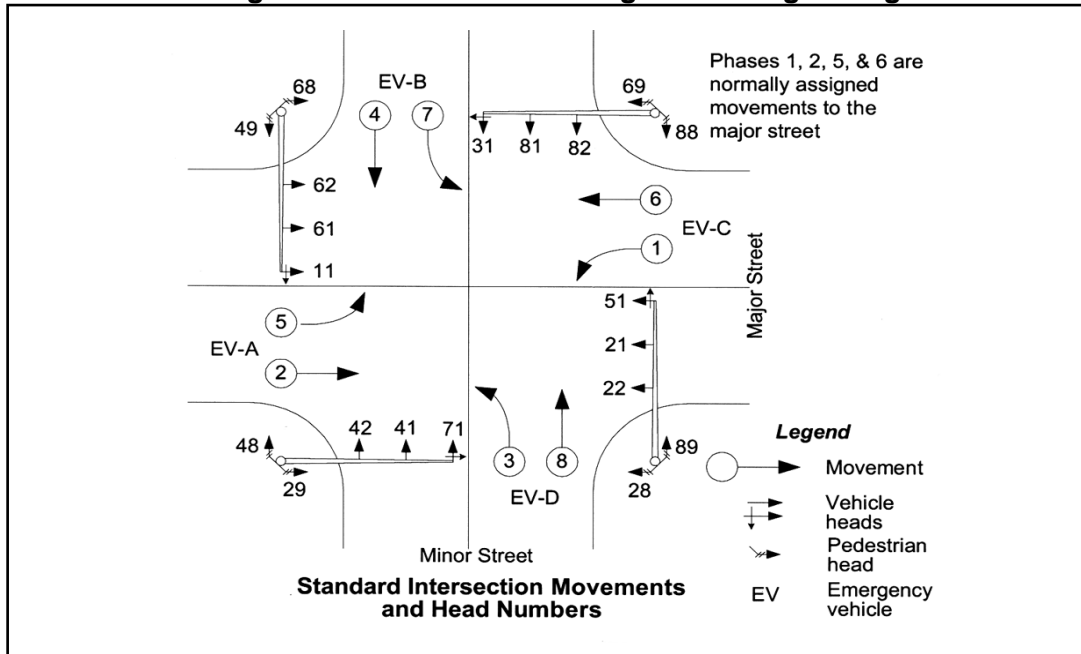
Phases 1, 2, 5, & 6 are normally assigned movements to the major street

68
49
EV-B
4
7
69
88
31
81
82
62
61
11
6
EV-C
1
Major Street
5
EV-A
2
51
21
22
48
42
41
71
3
8
89
29
EV-D
28
Minor Street

Legend
Movement
Vehicle heads
Pedestrian head
EV Emergency vehicle

Standard Intersection Movements and Head Numbers